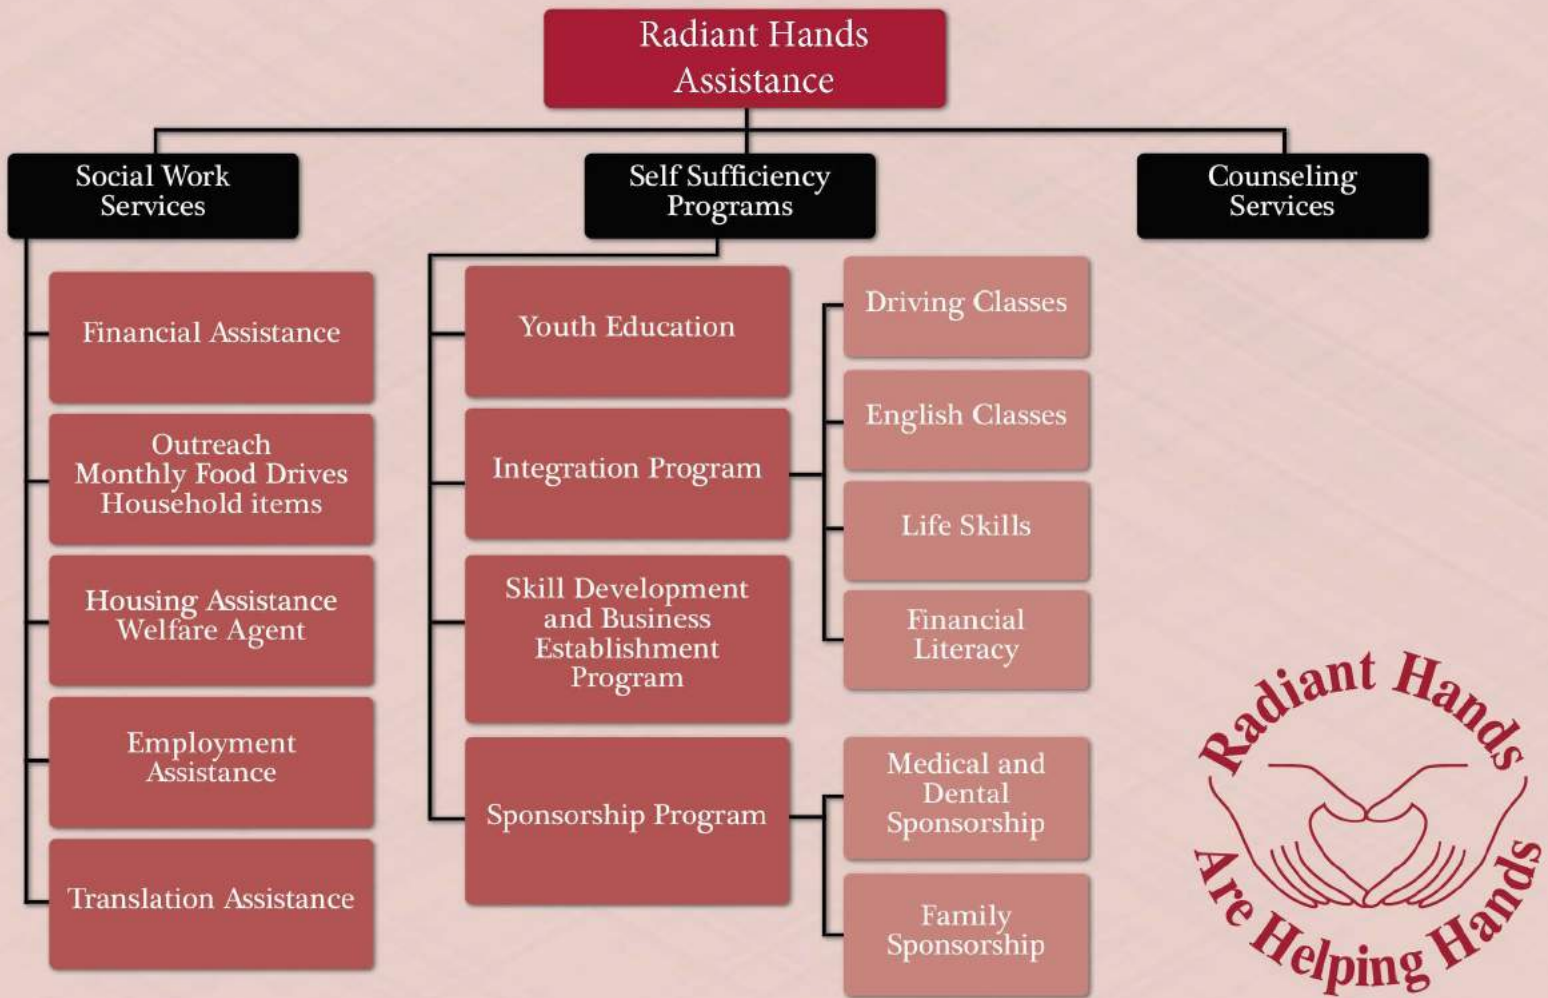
Radiant Hands Assistance

Social Work Services

Self Sufficiency Programs

Counseling Services

Financial Assistance

Outreach
Monthly Food Drives
Household items

Housing Assistance
Welfare Agent

Employment Assistance

Translation Assistance

Youth Education

Integration Program

Skill Development and Business Establishment Program

Sponsorship Program

Driving Classes

English Classes

Life Skills

Financial Literacy

Medical and Dental Sponsorship

Family Sponsorship

Radiant Hands
Are Helping Hands